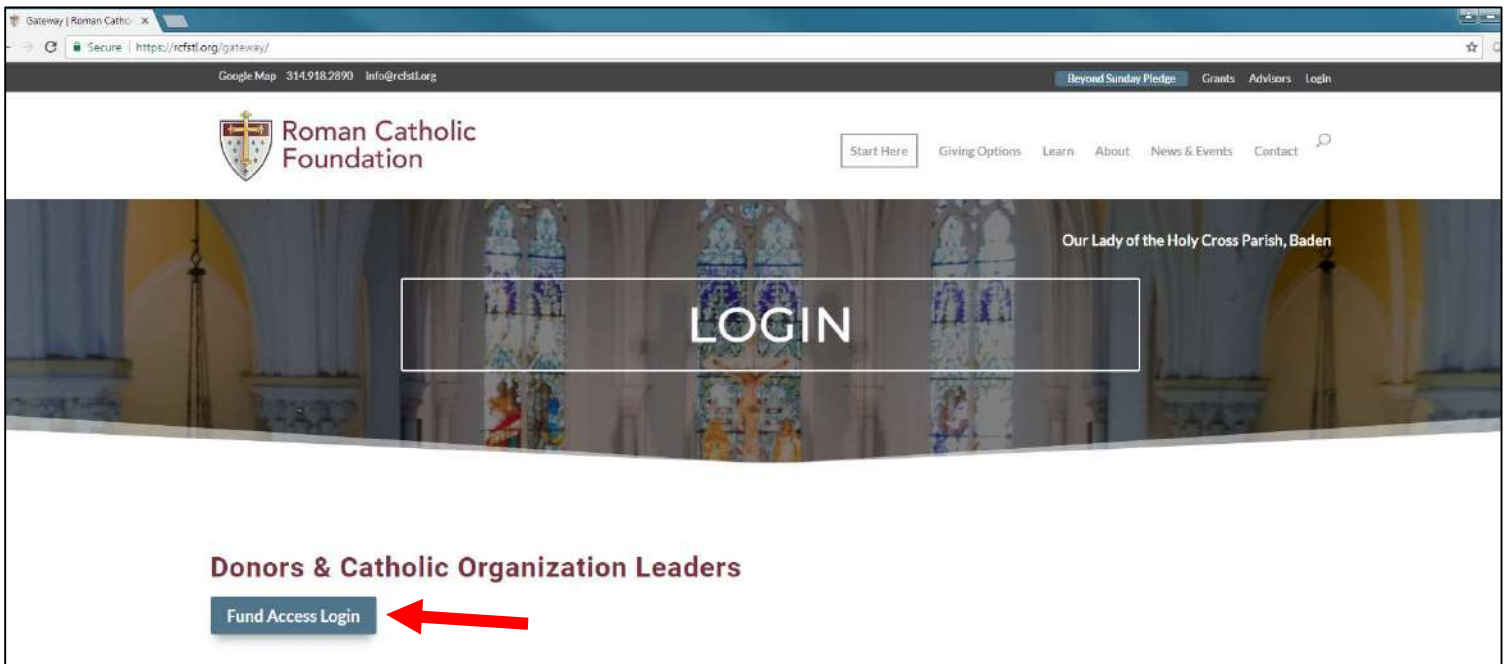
Gateway | Roman Cathol ×

Secure | https://rcfstl.org/gateway/

Google Map 314.918.2890 info@rcfstl.org

Beyond Sunday Pledge Grants Advisors Login

Roman Catholic Foundation

Start Here Giving Options Learn About News & Events Contact

Our Lady of the Holy Cross Parish, Baden

LOGIN

Donors & Catholic Organization Leaders

Fund Access Login